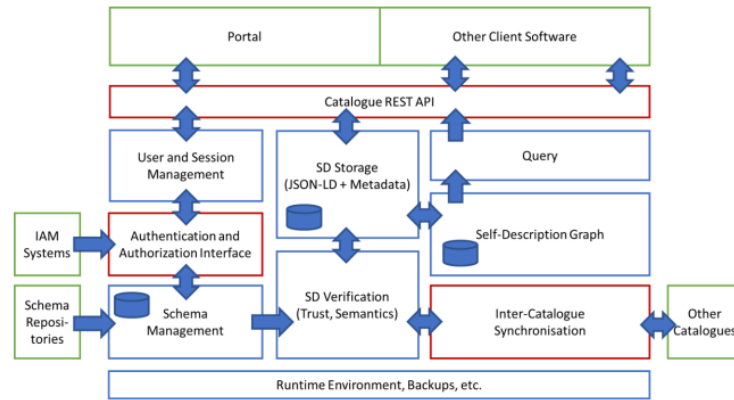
Portal

Other Client Software

Catalogue REST API

User and Session Management

SD Storage (JSON-LD + Metadata)

Query

Self-Description Graph

IAM Systems

Authentication and Authorization Interface

Schema Repositories

Schema Management

SD Verification (Trust, Semantics)

Inter-Catalogue Synchronisation

Other Catalogues

Runtime Environment, Backups, etc.